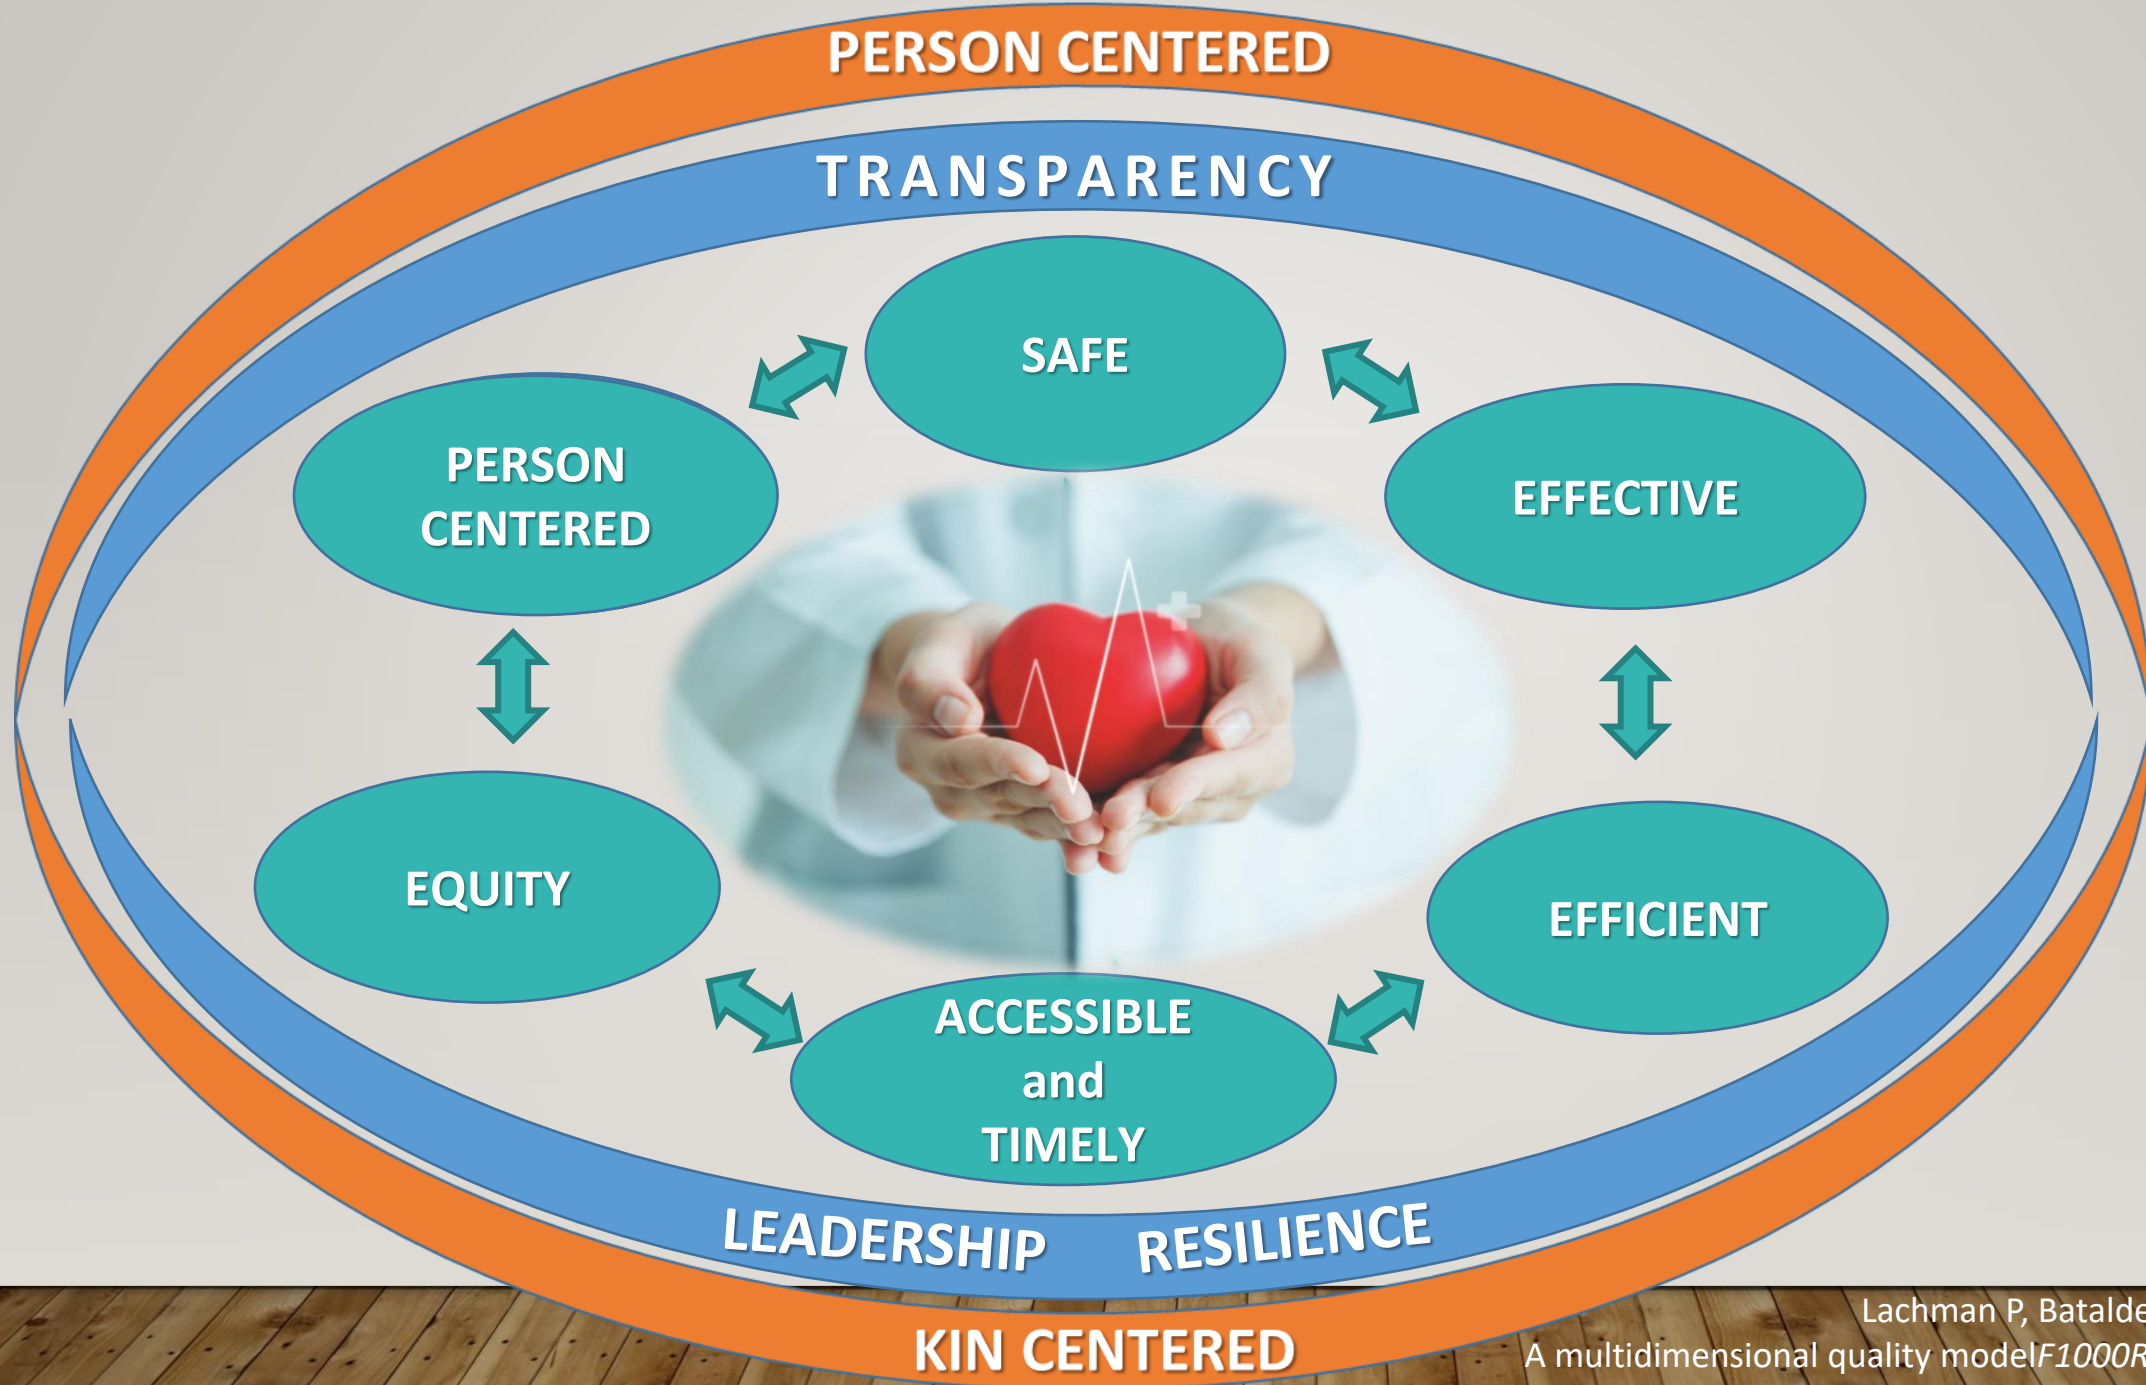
PERSON CENTERED

TRANSPARENCY

SAFE

PERSON CENTERED

EFFECTIVE

EQUITY

EFFICIENT

ACCESSIBLE and TIMELY

LEADERSHIP RESILIENCE

KIN CENTERED

Lachman P, Batalde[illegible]
A multidimensional quality model*F1000R*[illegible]